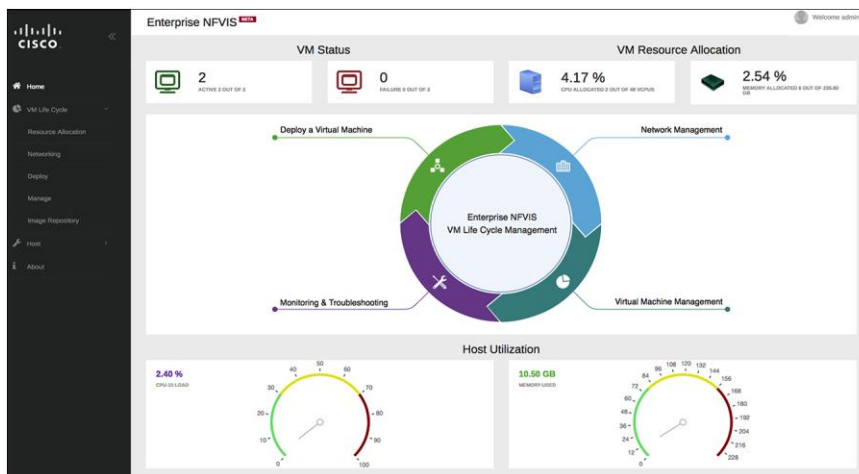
cisco

Home
VM Life Cycle
Resource Allocation
Networking
Deploy
Manage
Image Repository
Host
About

Enterprise NFVIS BETA

Welcome admin

VM Status

2
ACTIVE 2 OUT OF 2

0
FAILURE 0 OUT OF 2

VM Resource Allocation

4.17 %
CPU ALLOCATED 2 OUT OF 48 VCPUS

2.54 %
MEMORY ALLOCATED 6 OUT OF 235.80 GB

Deploy a Virtual Machine

Network Management

Enterprise NFVIS
VM Life Cycle Management

Monitoring & Troubleshooting

Virtual Machine Management

Host Utilization

2.40 %
CPU-15 LOAD

0
10
20
30
40
50
60
70
80
90
100

10.50 GB
MEMORY USED

0
12
24
36
48
60
72
84
96
108
120
132
144
156
168
180
192
204
216
228